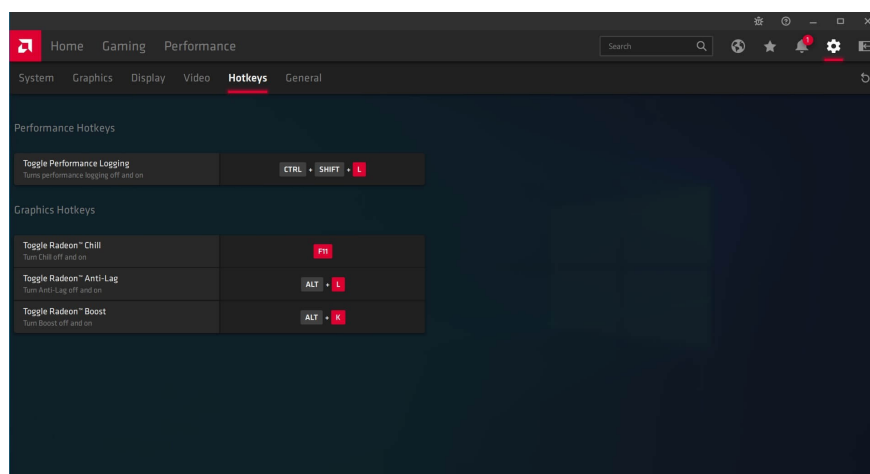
Home Gaming Performance

Search

1

System Graphics Display Video Hotkeys General

Performance Hotkeys

Toggle Performance Logging
Turns performance logging off and on

CTRL + SHIFT + L

Graphics Hotkeys

Toggle Radeon™ Chill
Turn Chill off and on

F11

Toggle Radeon™ Anti-Lag
Turn Anti-Lag off and on

ALT + L

Toggle Radeon™ Boost
Turn Boost off and on

ALT + K